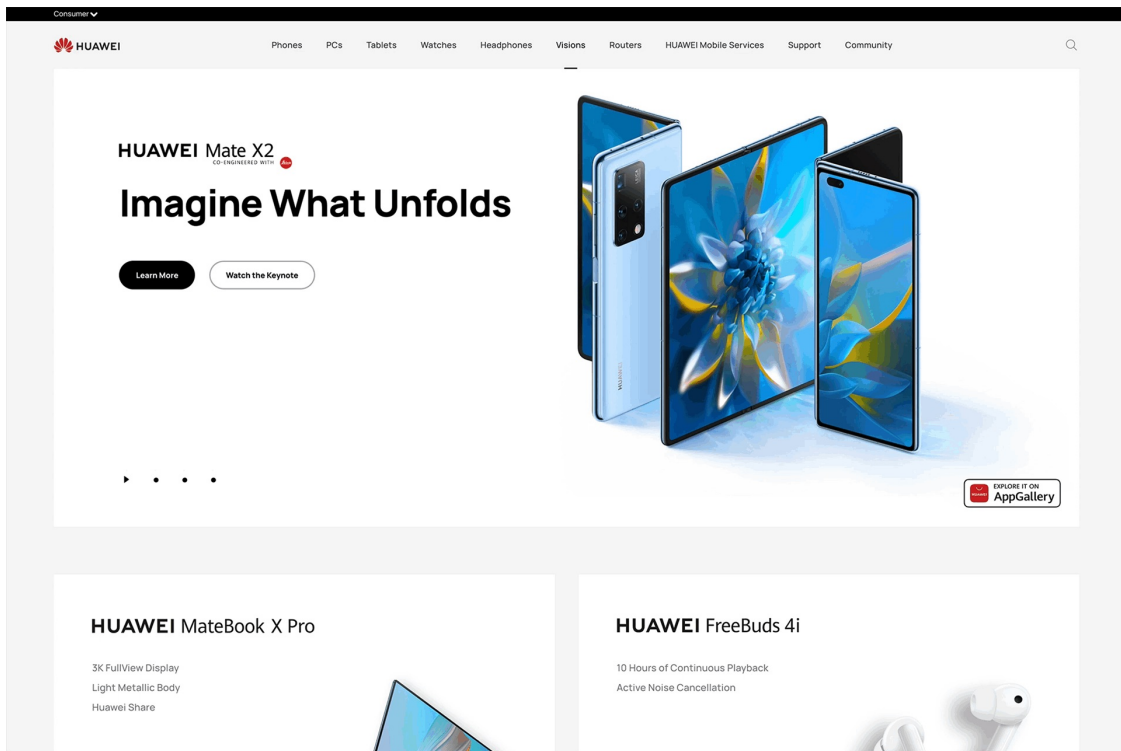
Consumer

HUAWEI

Phones PCs Tablets Watches Headphones Visions Routers HUAWEI Mobile Services Support Community

HUAWEI Mate X2
CO-ENGINEERED WITH

Imagine What Unfolds

Learn More

Watch the Keynote

EXPLORE IT ON
AppGallery

HUAWEI MateBook X Pro

3K FullView Display
Light Metallic Body
Huawei Share

HUAWEI FreeBuds 4i

10 Hours of Continuous Playback
Active Noise Cancellation